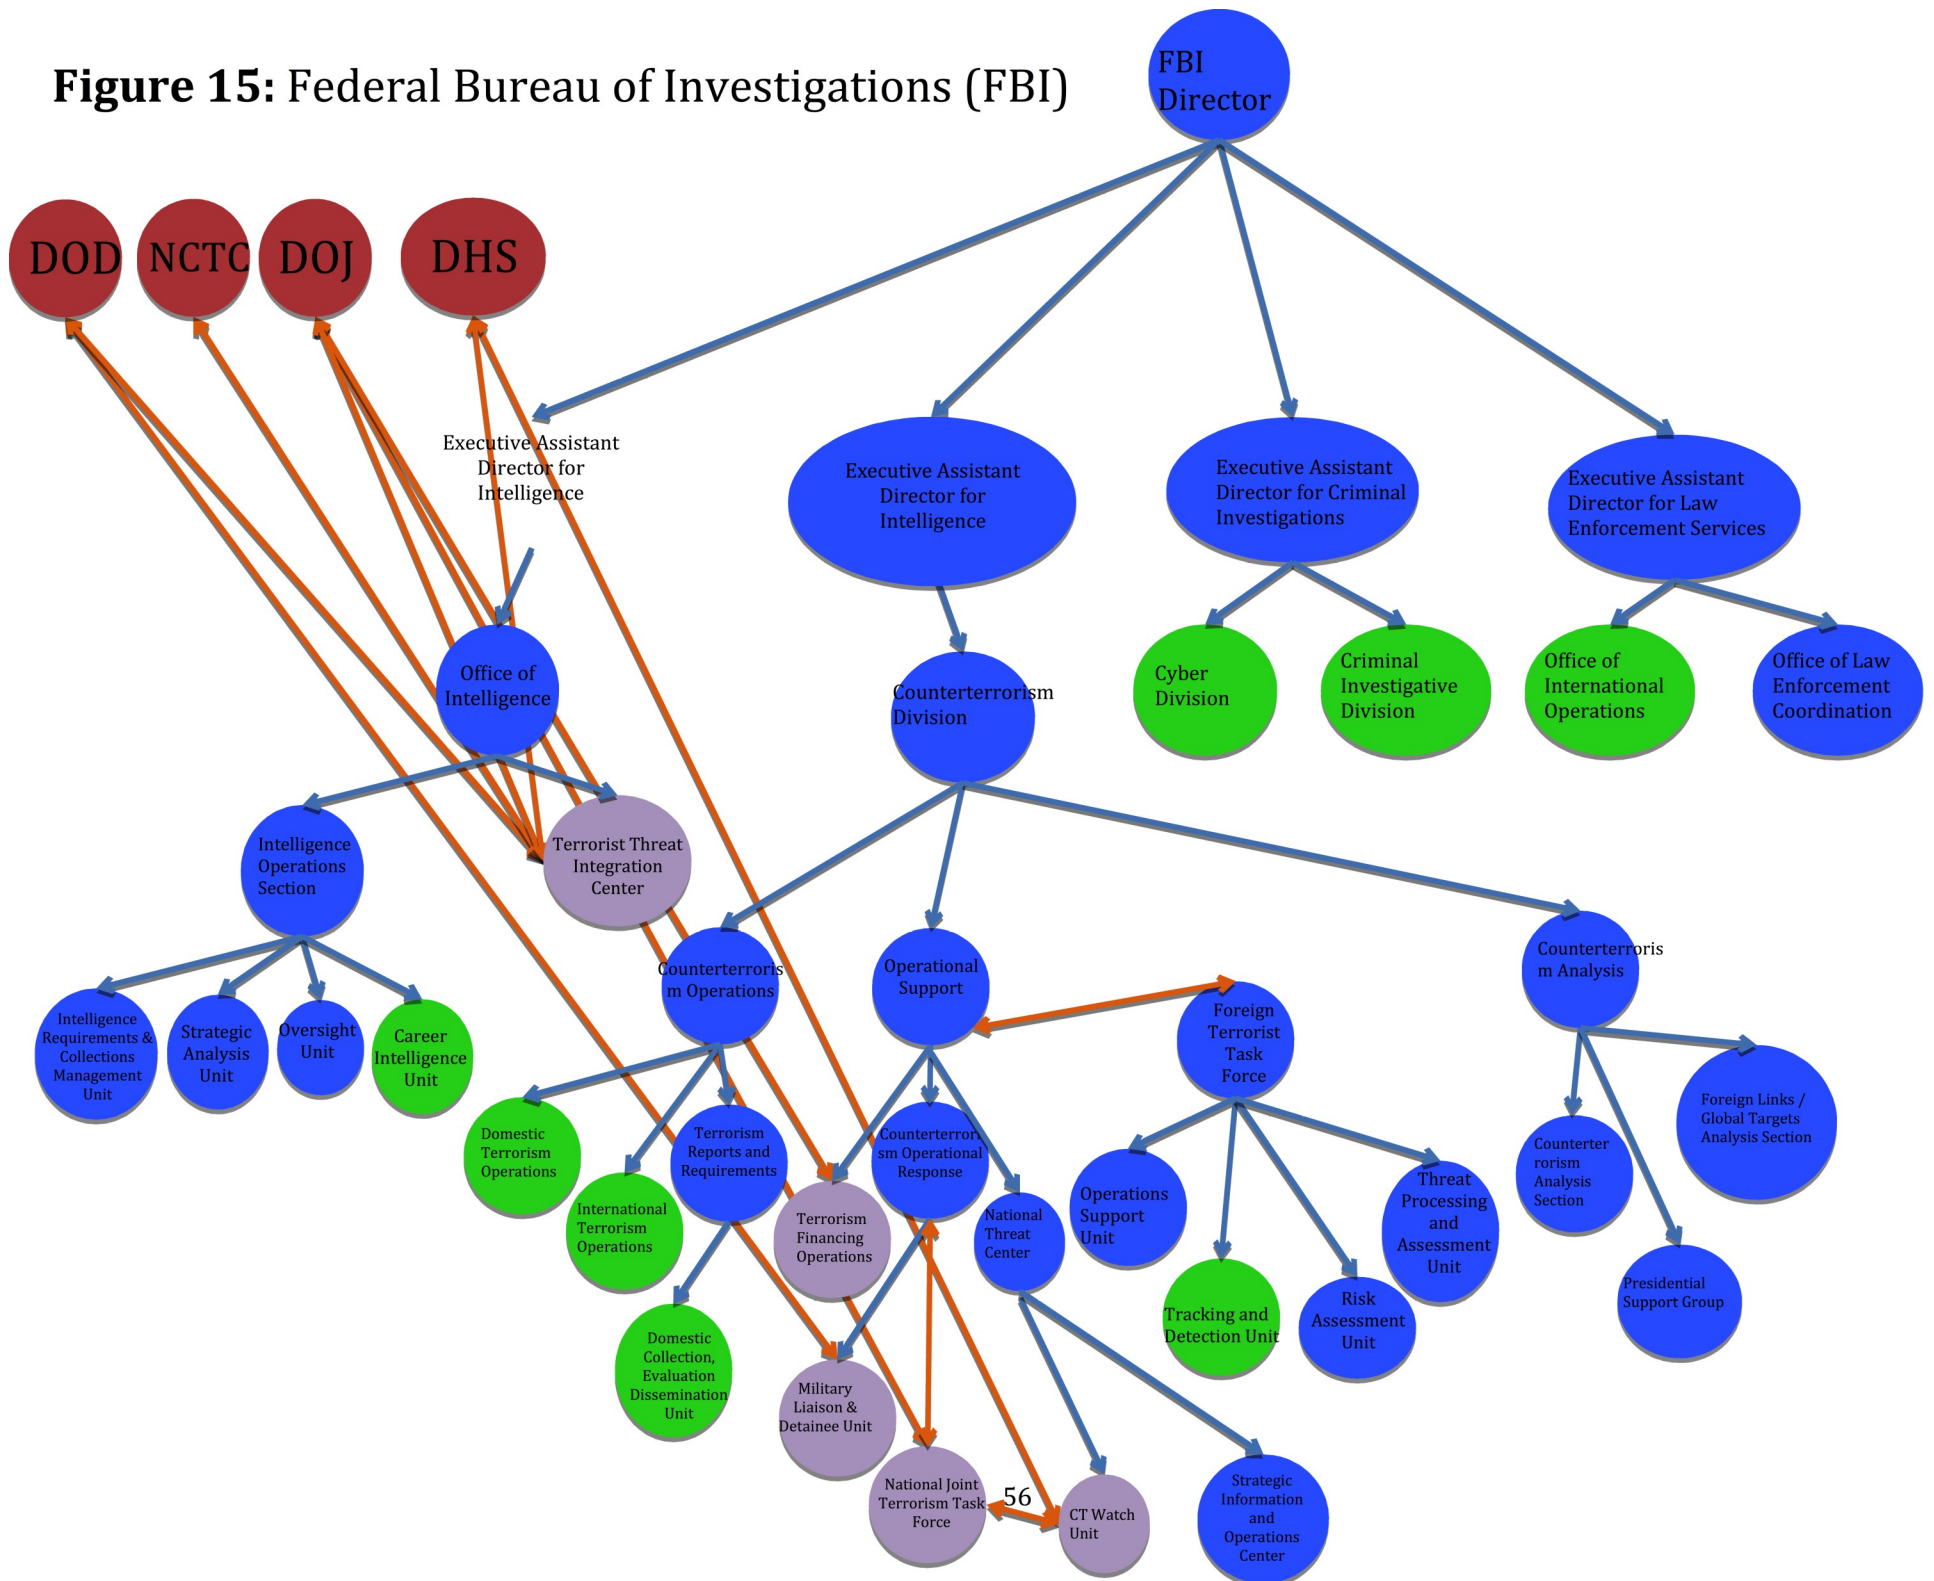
**Figure 15:** Federal Bureau of Investigations (FBI)

FBI Director

DOD

NCTC

DOJ

DHS

Executive Assistant Director for Intelligence

Executive Assistant Director for Intelligence

Executive Assistant Director for Criminal Investigations

Executive Assistant Director for Law Enforcement Services

Office of Intelligence

Counterterrorism Division

Cyber Division

Criminal Investigative Division

Office of International Operations

Office of Law Enforcement Coordination

Intelligence Operations Section

Terrorist Threat Integration Center

Counterterrorism Operations

Operational Support

Foreign Terrorist Task Force

Counterterrorism Analysis

Intelligence Requirements & Collections Management Unit

Strategic Analysis Unit

Oversight Unit

Career Intelligence Unit

Domestic Terrorism Operations

International Terrorism Operations

Terrorism Reports and Requirements

Terrorism Financing Operations

Counterterrorism Operational Response

National Threat Center

Operations Support Unit

Threat Processing and Assessment Unit

Counterterrorism Analysis Section

Foreign Links / Global Targets Analysis Section

Tracking and Detection Unit

Risk Assessment Unit

Presidential Support Group

Domestic Collection, Evaluation Dissemination Unit

Military Liaison & Detainee Unit

National Joint Terrorism Task Force

56

CT Watch Unit

Strategic Information and Operations Center